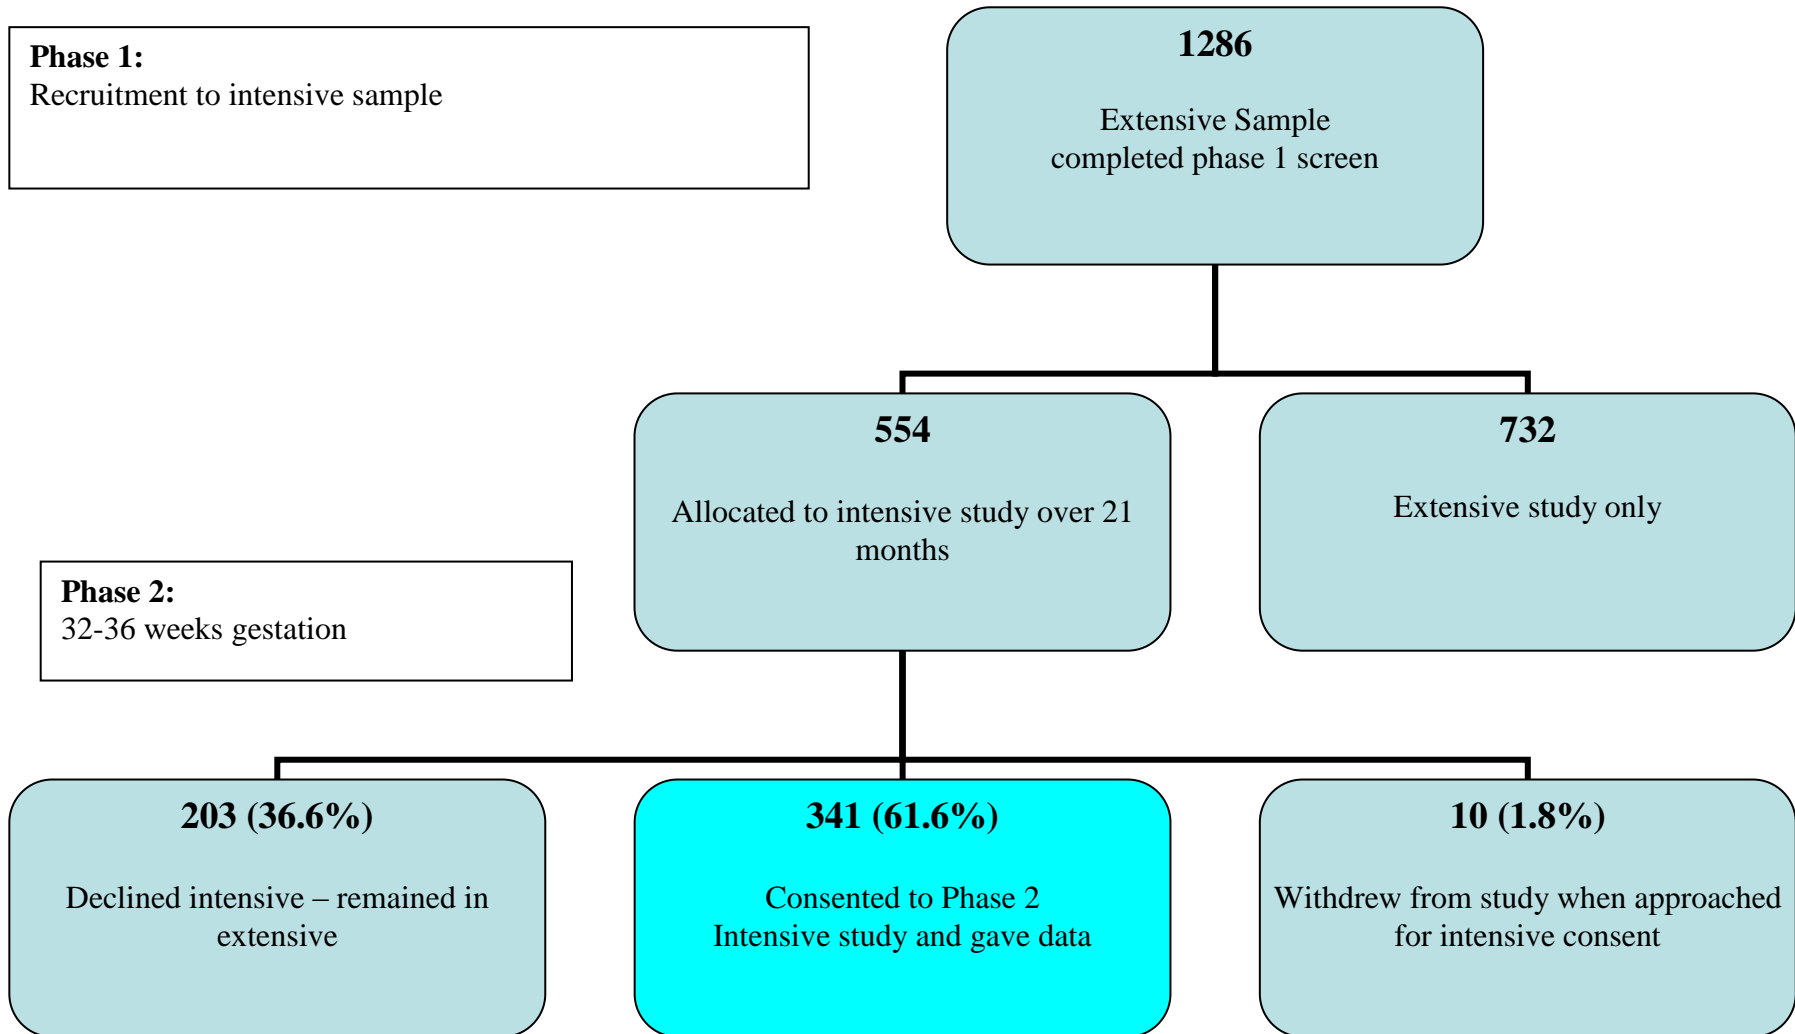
**Phase 1:**
Recruitment to intensive sample

**1286**

Extensive Sample
completed phase 1 screen

**554**

Allocated to intensive study over 21 months

**732**

Extensive study only

**Phase 2:**
32-36 weeks gestation

**203 (36.6%)**

Declined intensive – remained in extensive

**341 (61.6%)**

Consented to Phase 2
Intensive study and gave data

**10 (1.8%)**

Withdrew from study when approached for intensive consent